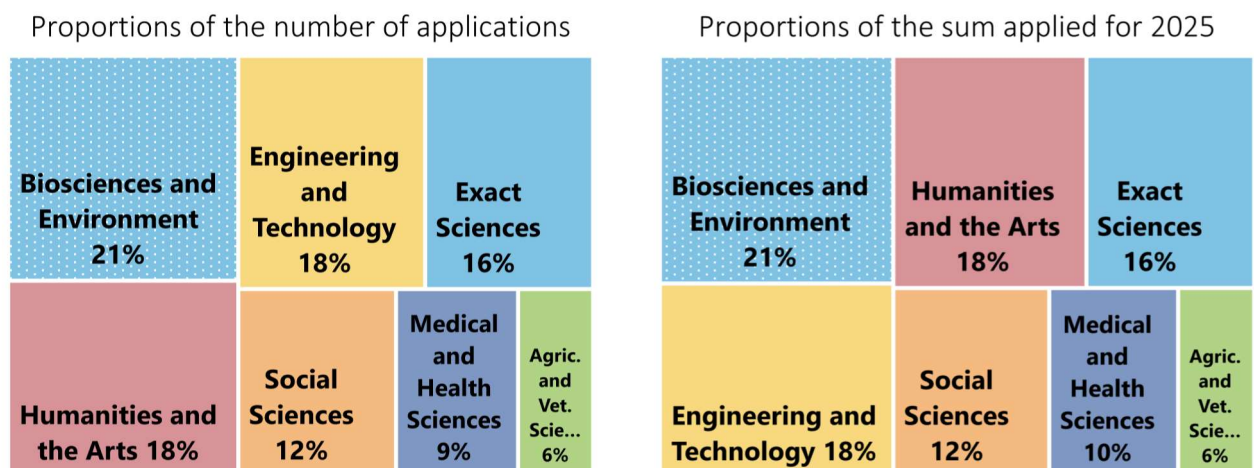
Proportions of the number of applications

Biosciences and Environment 21%

Engineering and Technology 18%

Exact Sciences 16%

Humanities and the Arts 18%

Social Sciences 12%

Medical and Health Sciences 9%

Agric. and Vet. Scie... 6%

Proportions of the sum applied for 2025

Biosciences and Environment 21%

Humanities and the Arts 18%

Exact Sciences 16%

Engineering and Technology 18%

Social Sciences 12%

Medical and Health Sciences 10%

Agric. and Vet. Scie... 6%